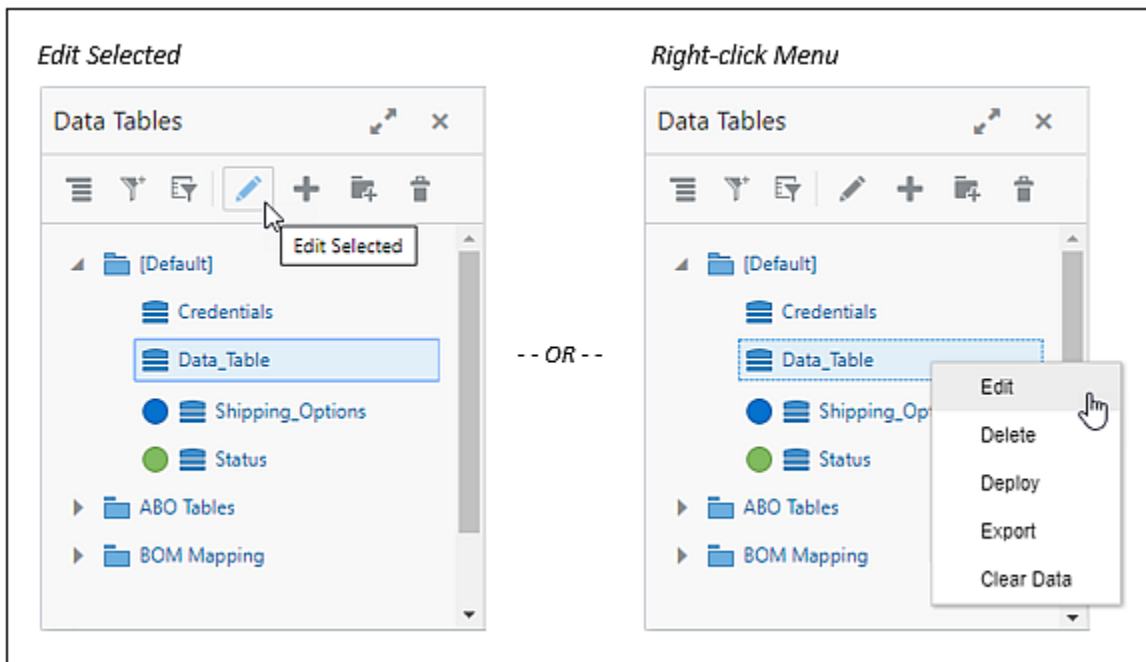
Edit Selected

Data Tables

Edit Selected

[Default]

Credentials

Data_Table

Shipping_Options

Status

ABO Tables

BOM Mapping

- - OR - -

Right-click Menu

Data Tables

[Default]

Credentials

Data_Table

Shipping_Opt

Status

ABO Tables

BOM Mapping

Edit

Delete

Deploy

Export

Clear Data